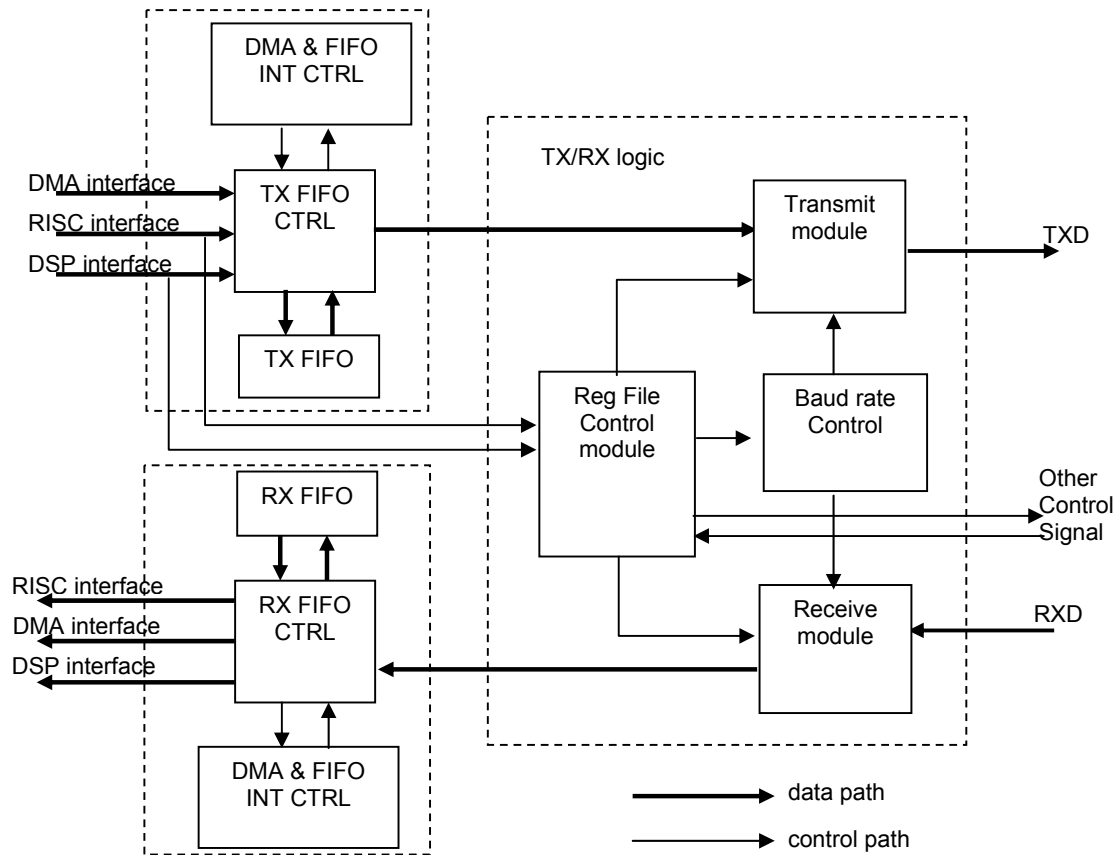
DMA & FIFO INT CTRL

TX/RX logic

DMA interface

RISC interface

DSP interface

TX FIFO CTRL

Transmit module

TXD

TX FIFO

Reg File Control module

Baud rate Control

RX FIFO

Other Control Signal

RISC interface

DMA interface

DSP interface

RX FIFO CTRL

Receive module

RXD

DMA & FIFO INT CTRL

data path

control path